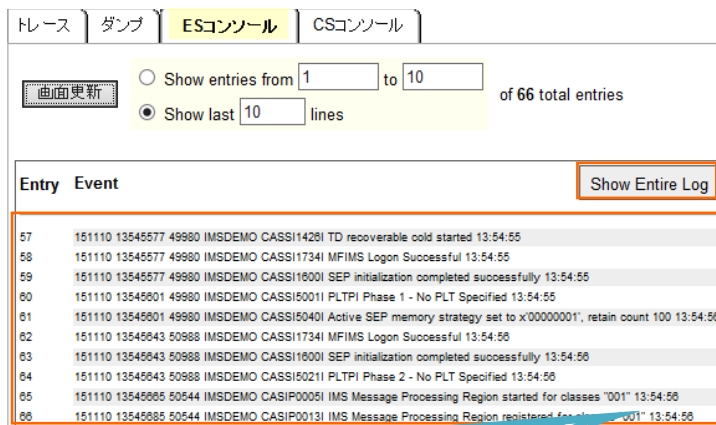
トレース | ダンプ | ESコンソール | CSコンソール

画面更新

Show entries from 1 to 10 of 66 total entries

Show last 10 lines

| Entry | Event |
|---|---|
| 57 | 151110 13545577 49980 IMSDEMO CASSI1426I TD recoverable cold started 13:54:55 |
| 58 | 151110 13545577 49980 IMSDEMO CASSI1734I MFIMS Logon Successful 13:54:55 |
| 59 | 151110 13545577 49980 IMSDEMO CASSI1600I SEP initialization completed successfully 13:54:55 |
| 60 | 151110 13545601 49980 IMSDEMO CASSI5001I PLTPI Phase 1 - No PLT Specified 13:54:55 |
| 61 | 151110 13545601 49980 IMSDEMO CASSI5040I Active SEP memory strategy set to x'00000001', retain count 100 13:54:56 |
| 62 | 151110 13545643 50988 IMSDEMO CASSI1734I MFIMS Logon Successful 13:54:56 |
| 63 | 151110 13545643 50988 IMSDEMO CASSI1600I SEP initialization completed successfully 13:54:56 |
| 64 | 151110 13545643 50988 IMSDEMO CASSI5021I PLTPI Phase 2 - No PLT Specified 13:54:56 |
| 65 | 151110 13545685 50544 IMSDEMO CASIP0005I IMS Message Processing Region started for classes "001" 13:54:56 |
| 66 | 151110 13545685 50544 IMSDEMO CASIP0013I IMS Message Processing Region registered for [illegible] "001" 13:54:56 |

Show Entire Log